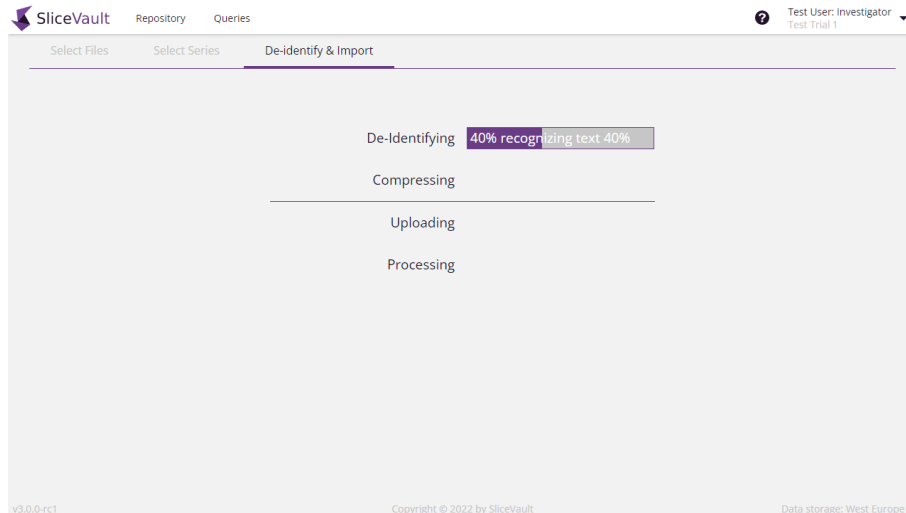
SliceVault Repository Queries

Test User: Investigator
Test Trial 1

Select Files Select Series De-identify & Import

De-Identifying 40% recognizing text 40%

Compressing

Uploading

Processing

v3.0.0-rc1

Copyright © 2022 by SliceVault

Data storage: West Europe